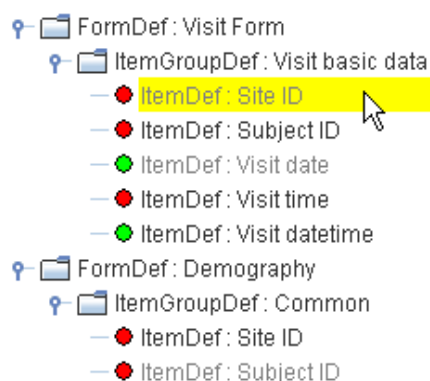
FormDef : Visit Form
ItemGroupDef : Visit basic data
ItemDef : Site ID
ItemDef : Subject ID
ItemDef : Visit date
ItemDef : Visit time
ItemDef : Visit datetime
FormDef : Demography
ItemGroupDef : Common
ItemDef : Site ID
ItemDef : Subject ID